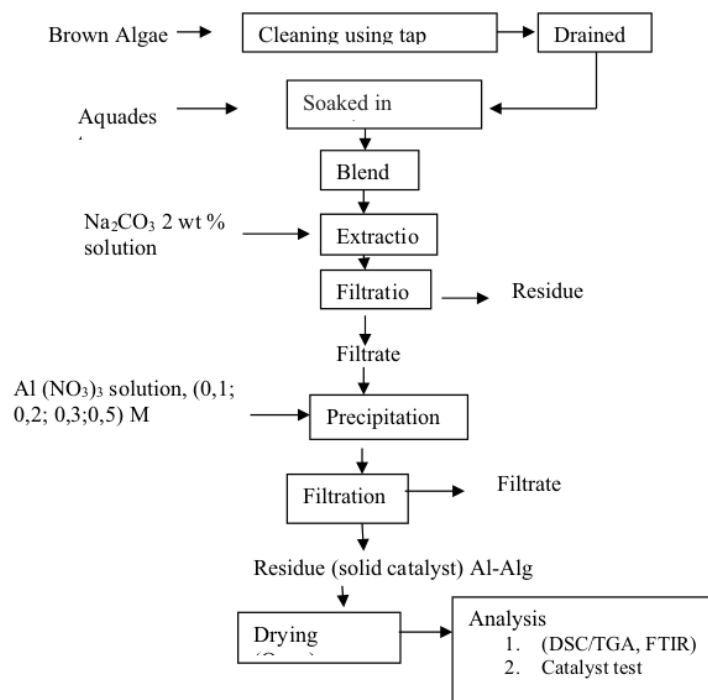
Brown Algae

Cleaning using tap

Drained

Aquades

Soaked in

Blend

$Na_2CO_3$ 2 wt % solution

Extractio

Filtratio

Residue

Filtrate

Al $(NO_3)_3$ solution, (0,1; 0,2; 0,3;0,5) M

Precipitation

Filtration

Filtrate

Residue (solid catalyst) Al-Alg

Drying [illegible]

Analysis
1. (DSC/TGA, FTIR)
2. Catalyst test